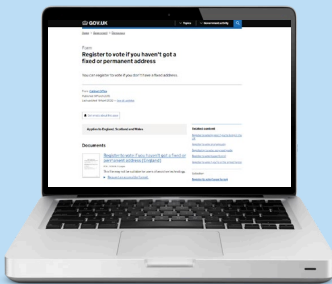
GOV.UK

Topics

Government activity

Home > Government > Elections

Form

Register to vote if you haven't got a fixed or permanent address

You can register to vote if you don't have a fixed address.

From: Cabinet Office

Published 19 March 2014

Last updated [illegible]

Applies to England, Scotland and Wales

Documents

Register to vote if you haven't got a fixed or permanent address (England)

Related content

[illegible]